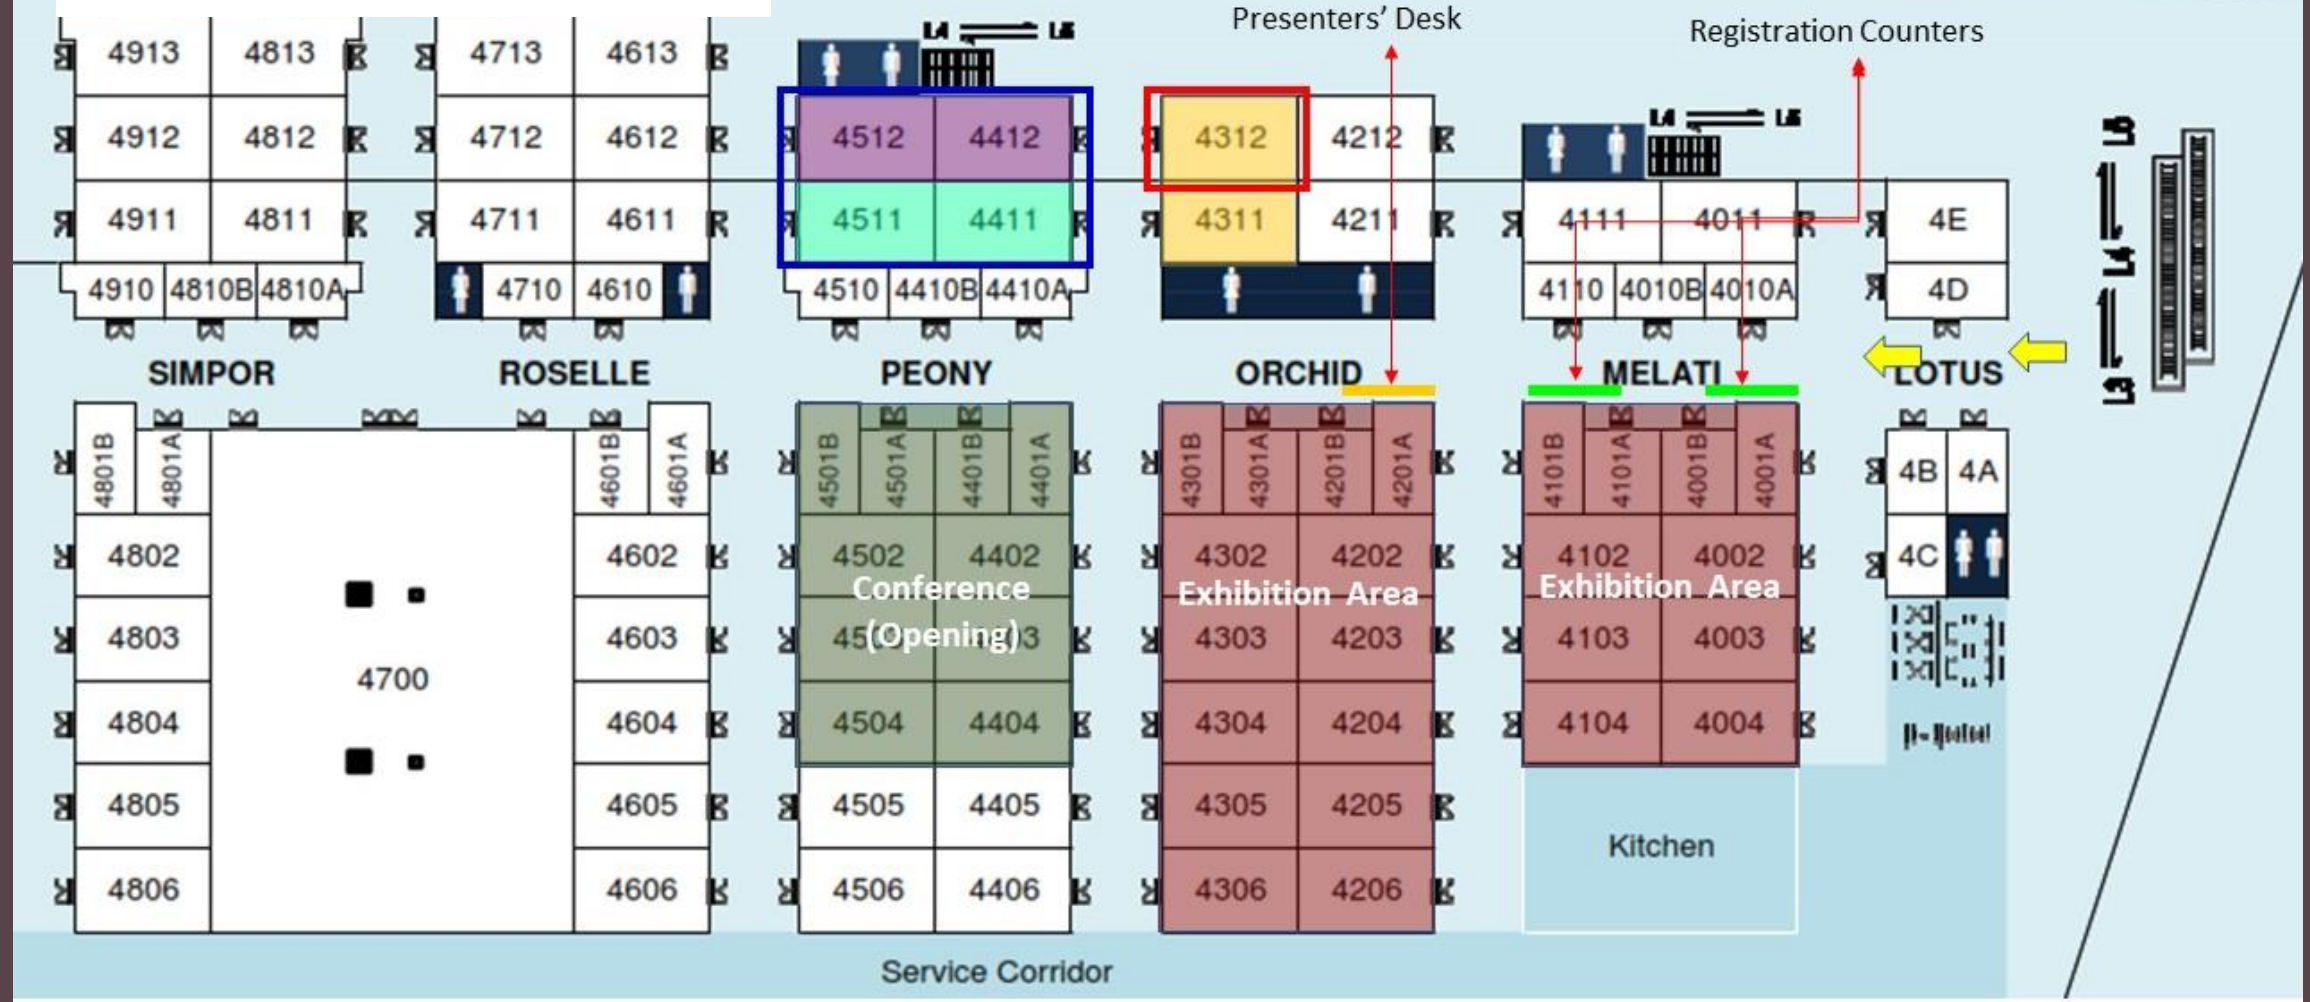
Presenters' Desk

Registration Counters

4913 4813 4713 4613
4912 4812 4712 4612 4512 4412 4312 4212
4911 4811 4711 4611 4511 4411 4311 4211 4111 4011 4E
4910 4810B 4810A 4710 4610 4510 4410B 4410A 4110 4010B 4010A 4D

SIMPOR ROSELLE PEONY ORCHID MELATI LOTUS

L4 L5

L3 L4 L5

4801B 4801A 4601B 4601A 4501B 4501A 4401B 4401A 4301B 4301A 4201B 4201A 4101B 4101A 4001B 4001A 4B 4A

4802 4602 4502 4402 4302 4202 4102 4002 4C

Conference (Opening)

Exhibition Area

Exhibition Area

4803 4603 45 3 4303 4203 4103 4003

4700

4804 4604 4504 4404 4304 4204 4104 4004

4805 4605 4505 4405 4305 4205

Kitchen

4806 4606 4506 4406 4306 4206

Service Corridor